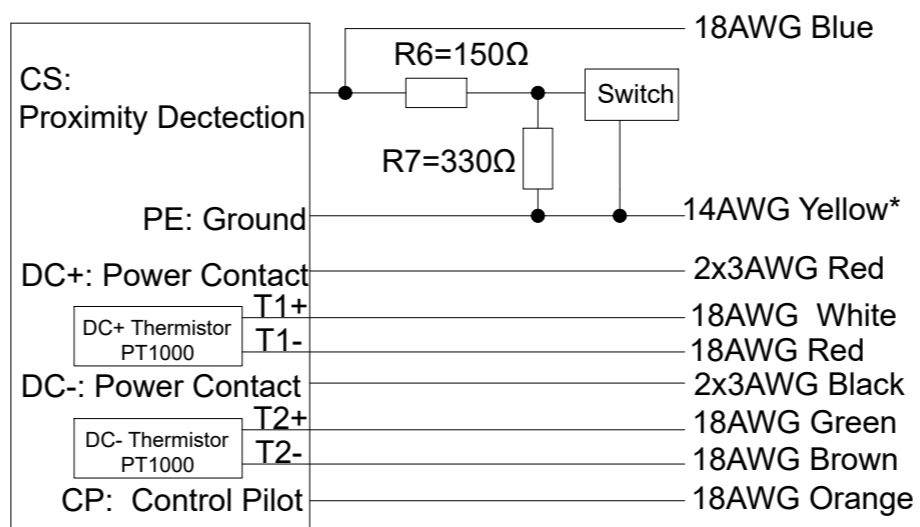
CS:
Proximity Dectection

R6=150Ω

Switch

R7=330Ω

PE: Ground

DC+: Power Contact

T1+

DC+ Thermistor PT1000

T1-

DC-: Power Contact

T2+

DC- Thermistor PT1000

T2-

CP: Control Pilot

18AWG Blue

14AWG Yellow*

2x3AWG Red

18AWG White

18AWG Red

2x3AWG Black

18AWG Green

18AWG Brown

18AWG Orange